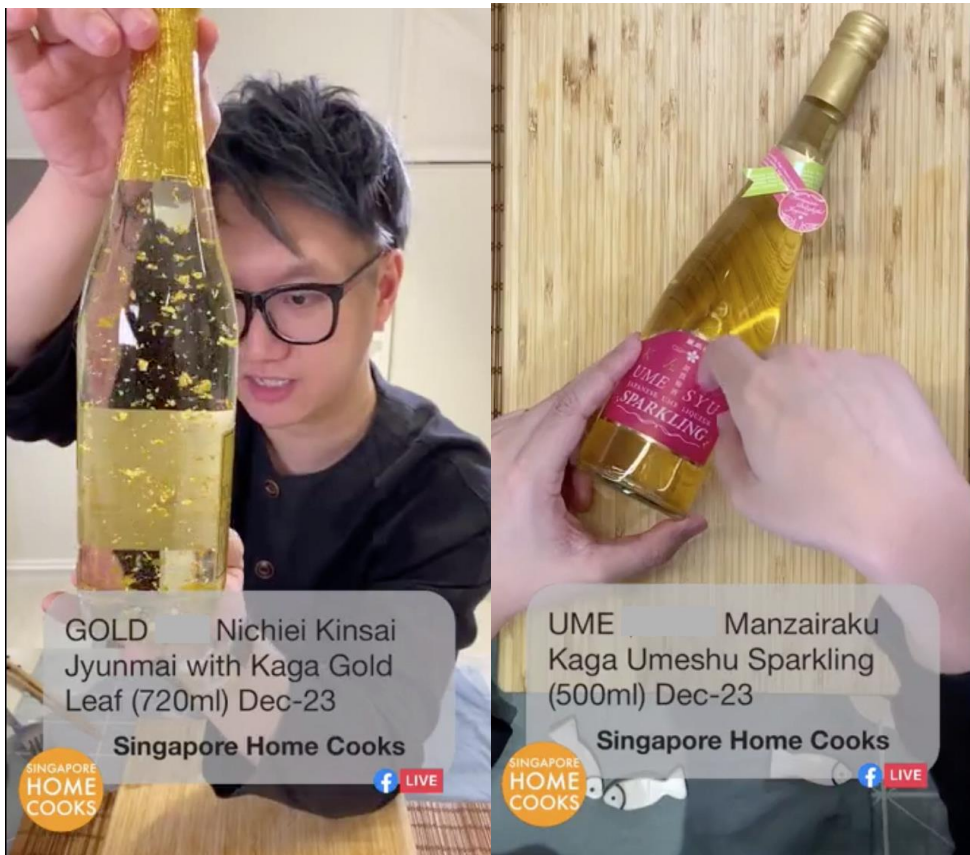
GOLD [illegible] Nichiei Kinsai Jyunmai with Kaga Gold Leaf (720ml) Dec-23

Singapore Home Cooks

SINGAPORE HOME COOKS

LIVE

UME SYU
JAPANESE LIQUEUR
SPARKLING

UME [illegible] Manzairaku Kaga Umeshu Sparkling (500ml) Dec-23

Singapore Home Cooks

SINGAPORE HOME COOKS

LIVE